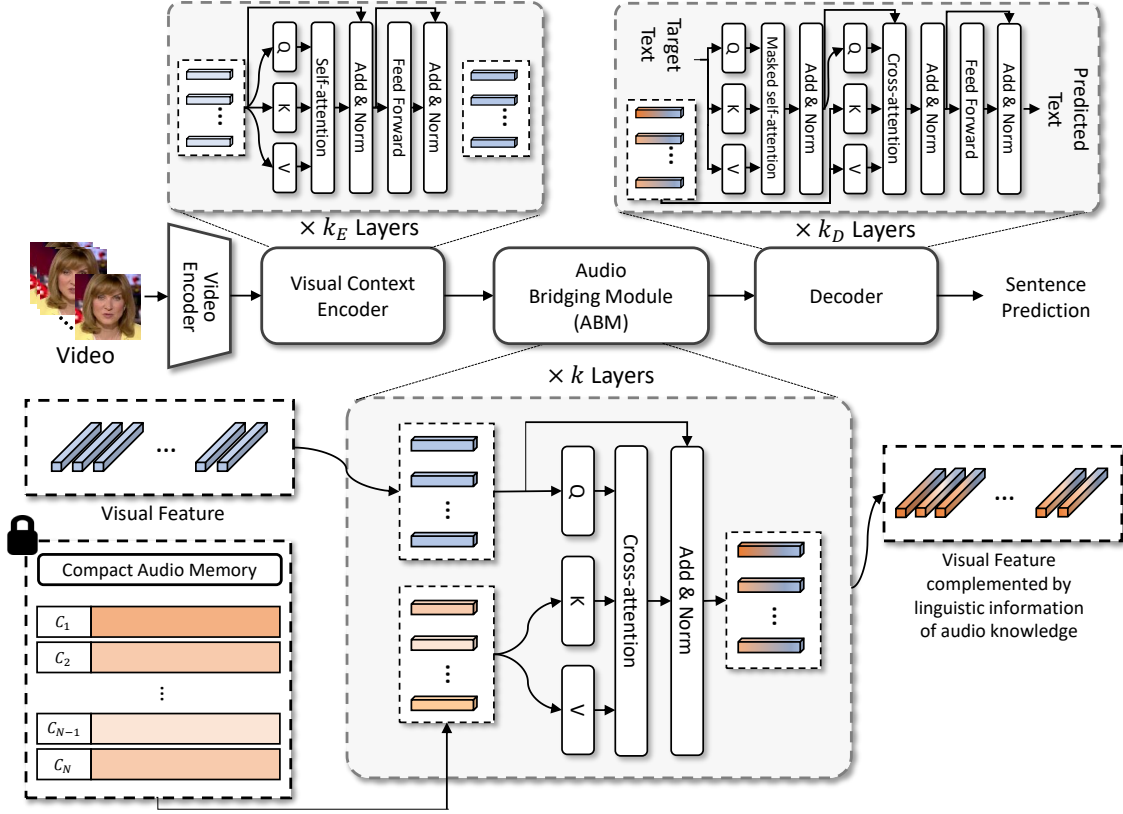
Q
K
V
Self-attention
Add & Norm
Feed Forward
Add & Norm
⋮
⋮
$\times k_E$ Layers

Target Text
Q
K
V
Masked self-attention
Add & Norm
Q
K
V
Cross-attention
Add & Norm
Feed Forward
Add & Norm
Predicted Text
⋮
$\times k_D$ Layers

Video
Video Encoder
Visual Context Encoder
Audio Bridging Module (ABM)
Decoder
Sentence Prediction

$\times k$ Layers

...
Visual Feature

Compact Audio Memory
$C_1$
$C_2$
⋮
$C_{N-1}$
$C_N$

⋮
Q
⋮
K
V
Cross-attention
Add & Norm
⋮

...
Visual Feature complemented by linguistic information of audio knowledge